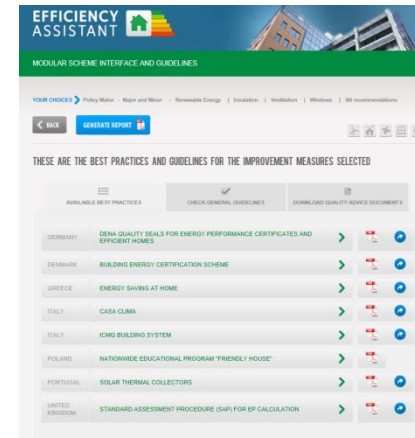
EFFICIENCY ASSISTANT

MODULAR SCHEME INTERFACE AND GUIDELINES

YOUR CHOICES > Policy Maker | Major and Minor | Renewable Energy | Insulation | Ventilation | Windows | All recommendations

< BACK

GENERATE REPORT

THESE ARE THE BEST PRACTICES AND GUIDELINES FOR THE IMPROVEMENT MEASURES SELECTED

AVAILABLE BEST PRACTICES

CHECK GENERAL GUIDELINES

DOWNLOAD QUALITY ADVICE DOCUMENTS

| | |
|---|---|
| GERMANY | DENA QUALITY SEALS FOR ENERGY PERFORMANCE CERTIFICATES AND EFFICIENT HOMES |
| DENMARK | BUILDING ENERGY CERTIFICATION SCHEME |
| GREECE | ENERGY SAVING AT HOME |
| ITALY | CASA CLIMA |
| ITALY | ICMQ BUILDING SYSTEM |
| POLAND | NATIONWIDE EDUCATIONAL PROGRAM "FRIENDLY HOUSE" |
| PORTUGAL | SOLAR THERMAL COLLECTORS |
| UNITED KINGDOM | STANDARD ASSESSMENT PROCEDURE (SAP) FOR EP CALCULATION |